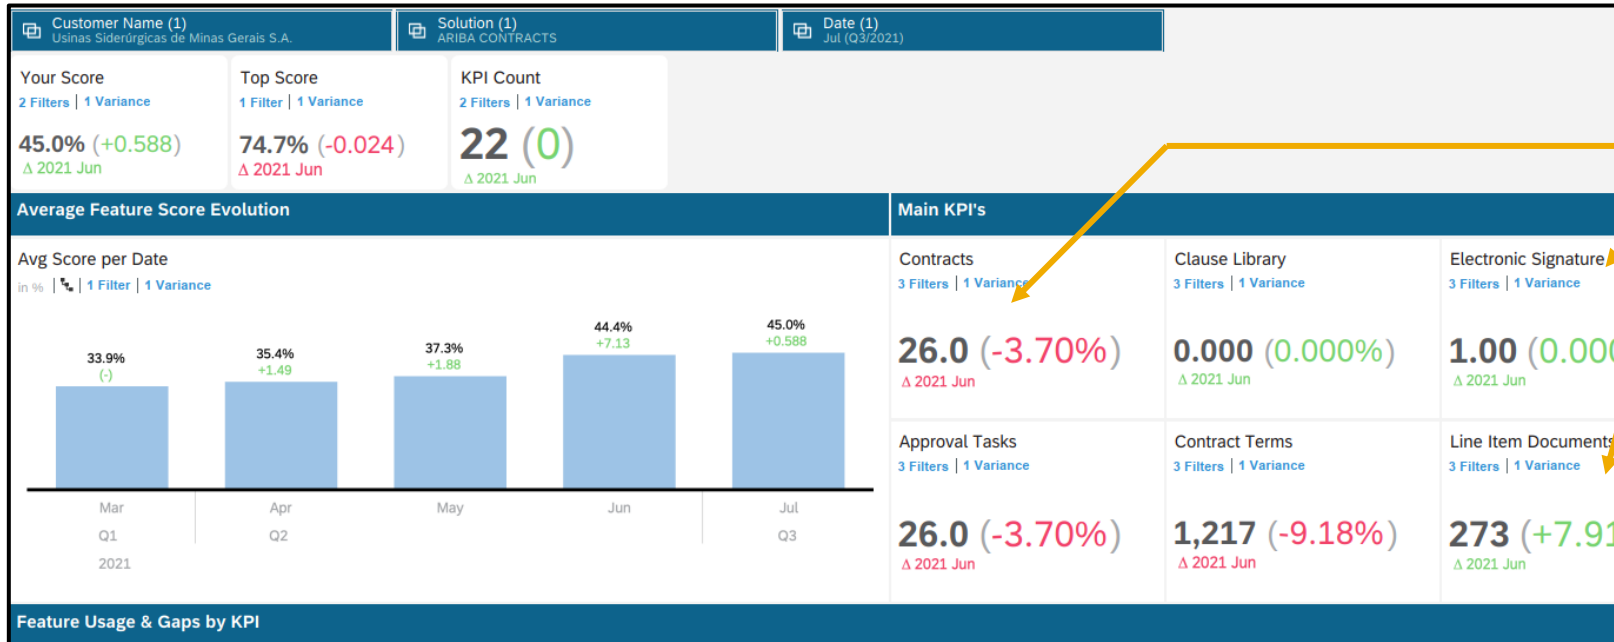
Customer Name (1)
Usinas Siderúrgicas de Minas Gerais S.A.

Solution (1)
ARIBA CONTRACTS

Date (1)
Jul (Q3/2021)

Your Score
2 Filters | 1 Variance
45.0% (+0.588)
Δ 2021 Jun

Top Score
1 Filter | 1 Variance
74.7% (-0.024)
Δ 2021 Jun

KPI Count
2 Filters | 1 Variance
22 (0)
Δ 2021 Jun

Average Feature Score Evolution

Avg Score per Date
in % | | 1 Filter | 1 Variance

| | Mar | Apr | May | Jun | Jul |
|---|---|---|---|---|---|
| Value | 33.9% | 35.4% | 37.3% | 44.4% | 45.0% |
| Variance | (-) | +1.49 | +1.88 | +7.13 | +0.588 |

Q1 Q2 Q3
2021

Main KPI's

Contracts
3 Filters | 1 Variance
26.0 (-3.70%)
Δ 2021 Jun

Clause Library
3 Filters | 1 Variance
0.000 (0.000%)
Δ 2021 Jun

Electronic Signature
3 Filters | 1 Variance
1.00 (0.00
Δ 2021 Jun

Approval Tasks
3 Filters | 1 Variance
26.0 (-3.70%)
Δ 2021 Jun

Contract Terms
3 Filters | 1 Variance
1,217 (-9.18%)
Δ 2021 Jun

Line Item Document
3 Filters | 1 Variance
273 (+7.9
Δ 2021 Jun

Feature Usage & Gaps by KPI